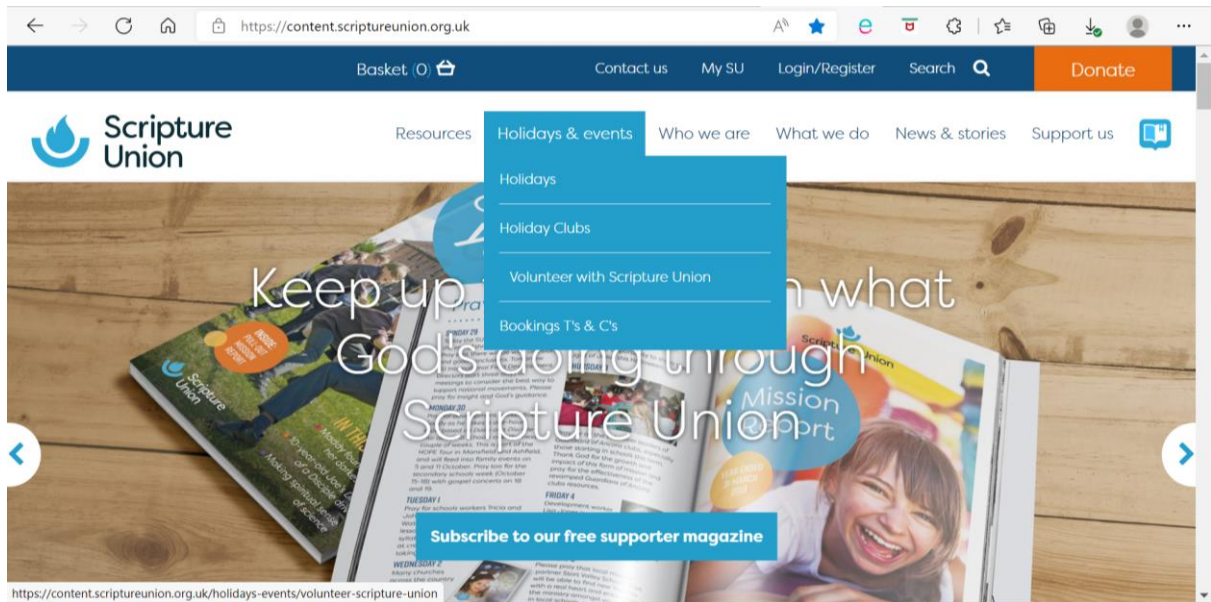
https://content.scriptureunion.org.uk

Basket (0) Contact us My SU Login/Register Search Donate

Scripture Union

Resources Holidays & events Who we are What we do News & stories Support us

Holidays

Holiday Clubs

Volunteer with Scripture Union

Bookings T's & C's

Keep up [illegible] what God's doing through Scripture Union

Subscribe to our free supporter magazine

https://content.scriptureunion.org.uk/holidays-events/volunteer-scripture-union